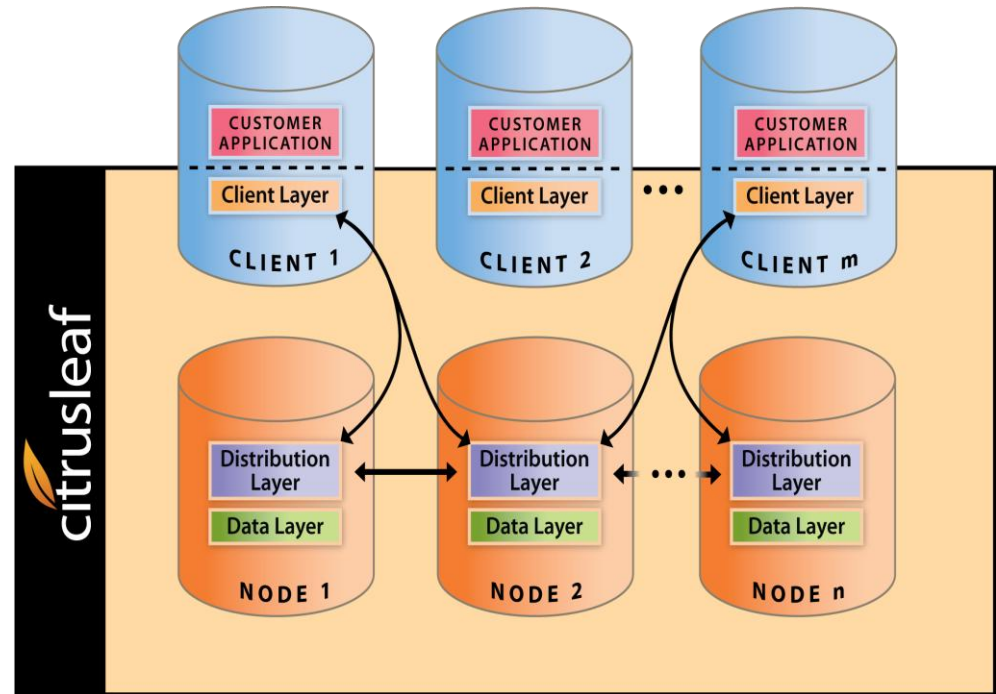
citrusleaf

CUSTOMER APPLICATION

Client Layer

CLIENT 1

CUSTOMER APPLICATION

Client Layer

CLIENT 2

CUSTOMER APPLICATION

Client Layer

CLIENT m

Distribution Layer

Data Layer

NODE 1

Distribution Layer

Data Layer

NODE 2

Distribution Layer

Data Layer

NODE n